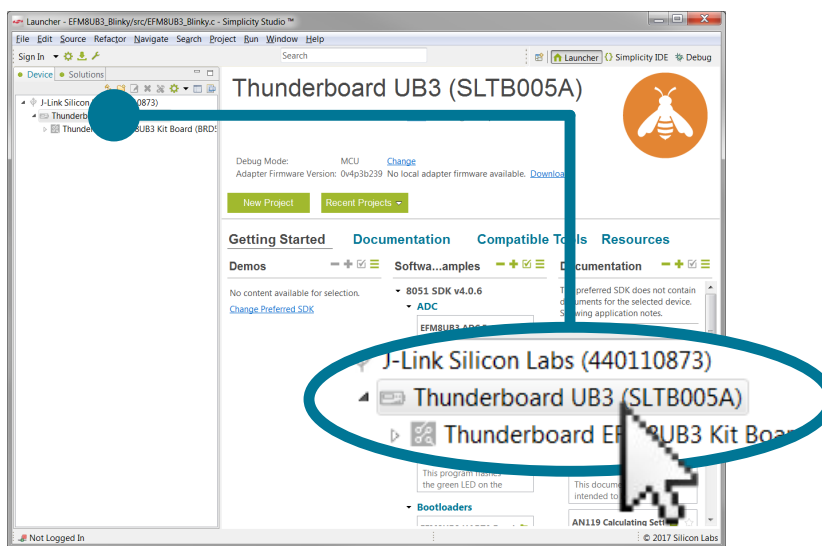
Launcher - EFM8UB3_Blinky/src/EFM8UB3_Blinky.c - Simplicity Studio ™

File Edit Source Refactor Navigate Search Project Run Window Help

Sign In

Search

Launcher Simplicity IDE Debug

Device Solutions

J-Link Silicon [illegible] 0873)

Thunderb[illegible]

Thunde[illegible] 8UB3 Kit Board (BRD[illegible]

Thunderboard UB3 (SLTB005A)

Debug Mode: MCU Change

Adapter Firmware Version: 0v4p3b239 No local adapter firmware available. Downloa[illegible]

New Project

Recent Projects

Getting Started Documentation Compatible Tools Resources

Demos

No content available for selection.

Change Preferred SDK

Softwa...amples

8051 SDK v4.0.6

ADC

EFM8UB3 ADC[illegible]

Documentation

Th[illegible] preferred SDK does not contain do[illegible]uments for the selected device. Sh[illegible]wing application notes.

J-Link Silicon Labs (440110873)

Thunderboard UB3 (SLTB005A)

Thunderboard EF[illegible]8UB3 Kit Boar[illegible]

This program flashes the green LED on the

This docume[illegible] intended to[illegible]

Bootloaders

AN119 Calculating Setti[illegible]

Not Logged In

© 2017 Silicon Labs